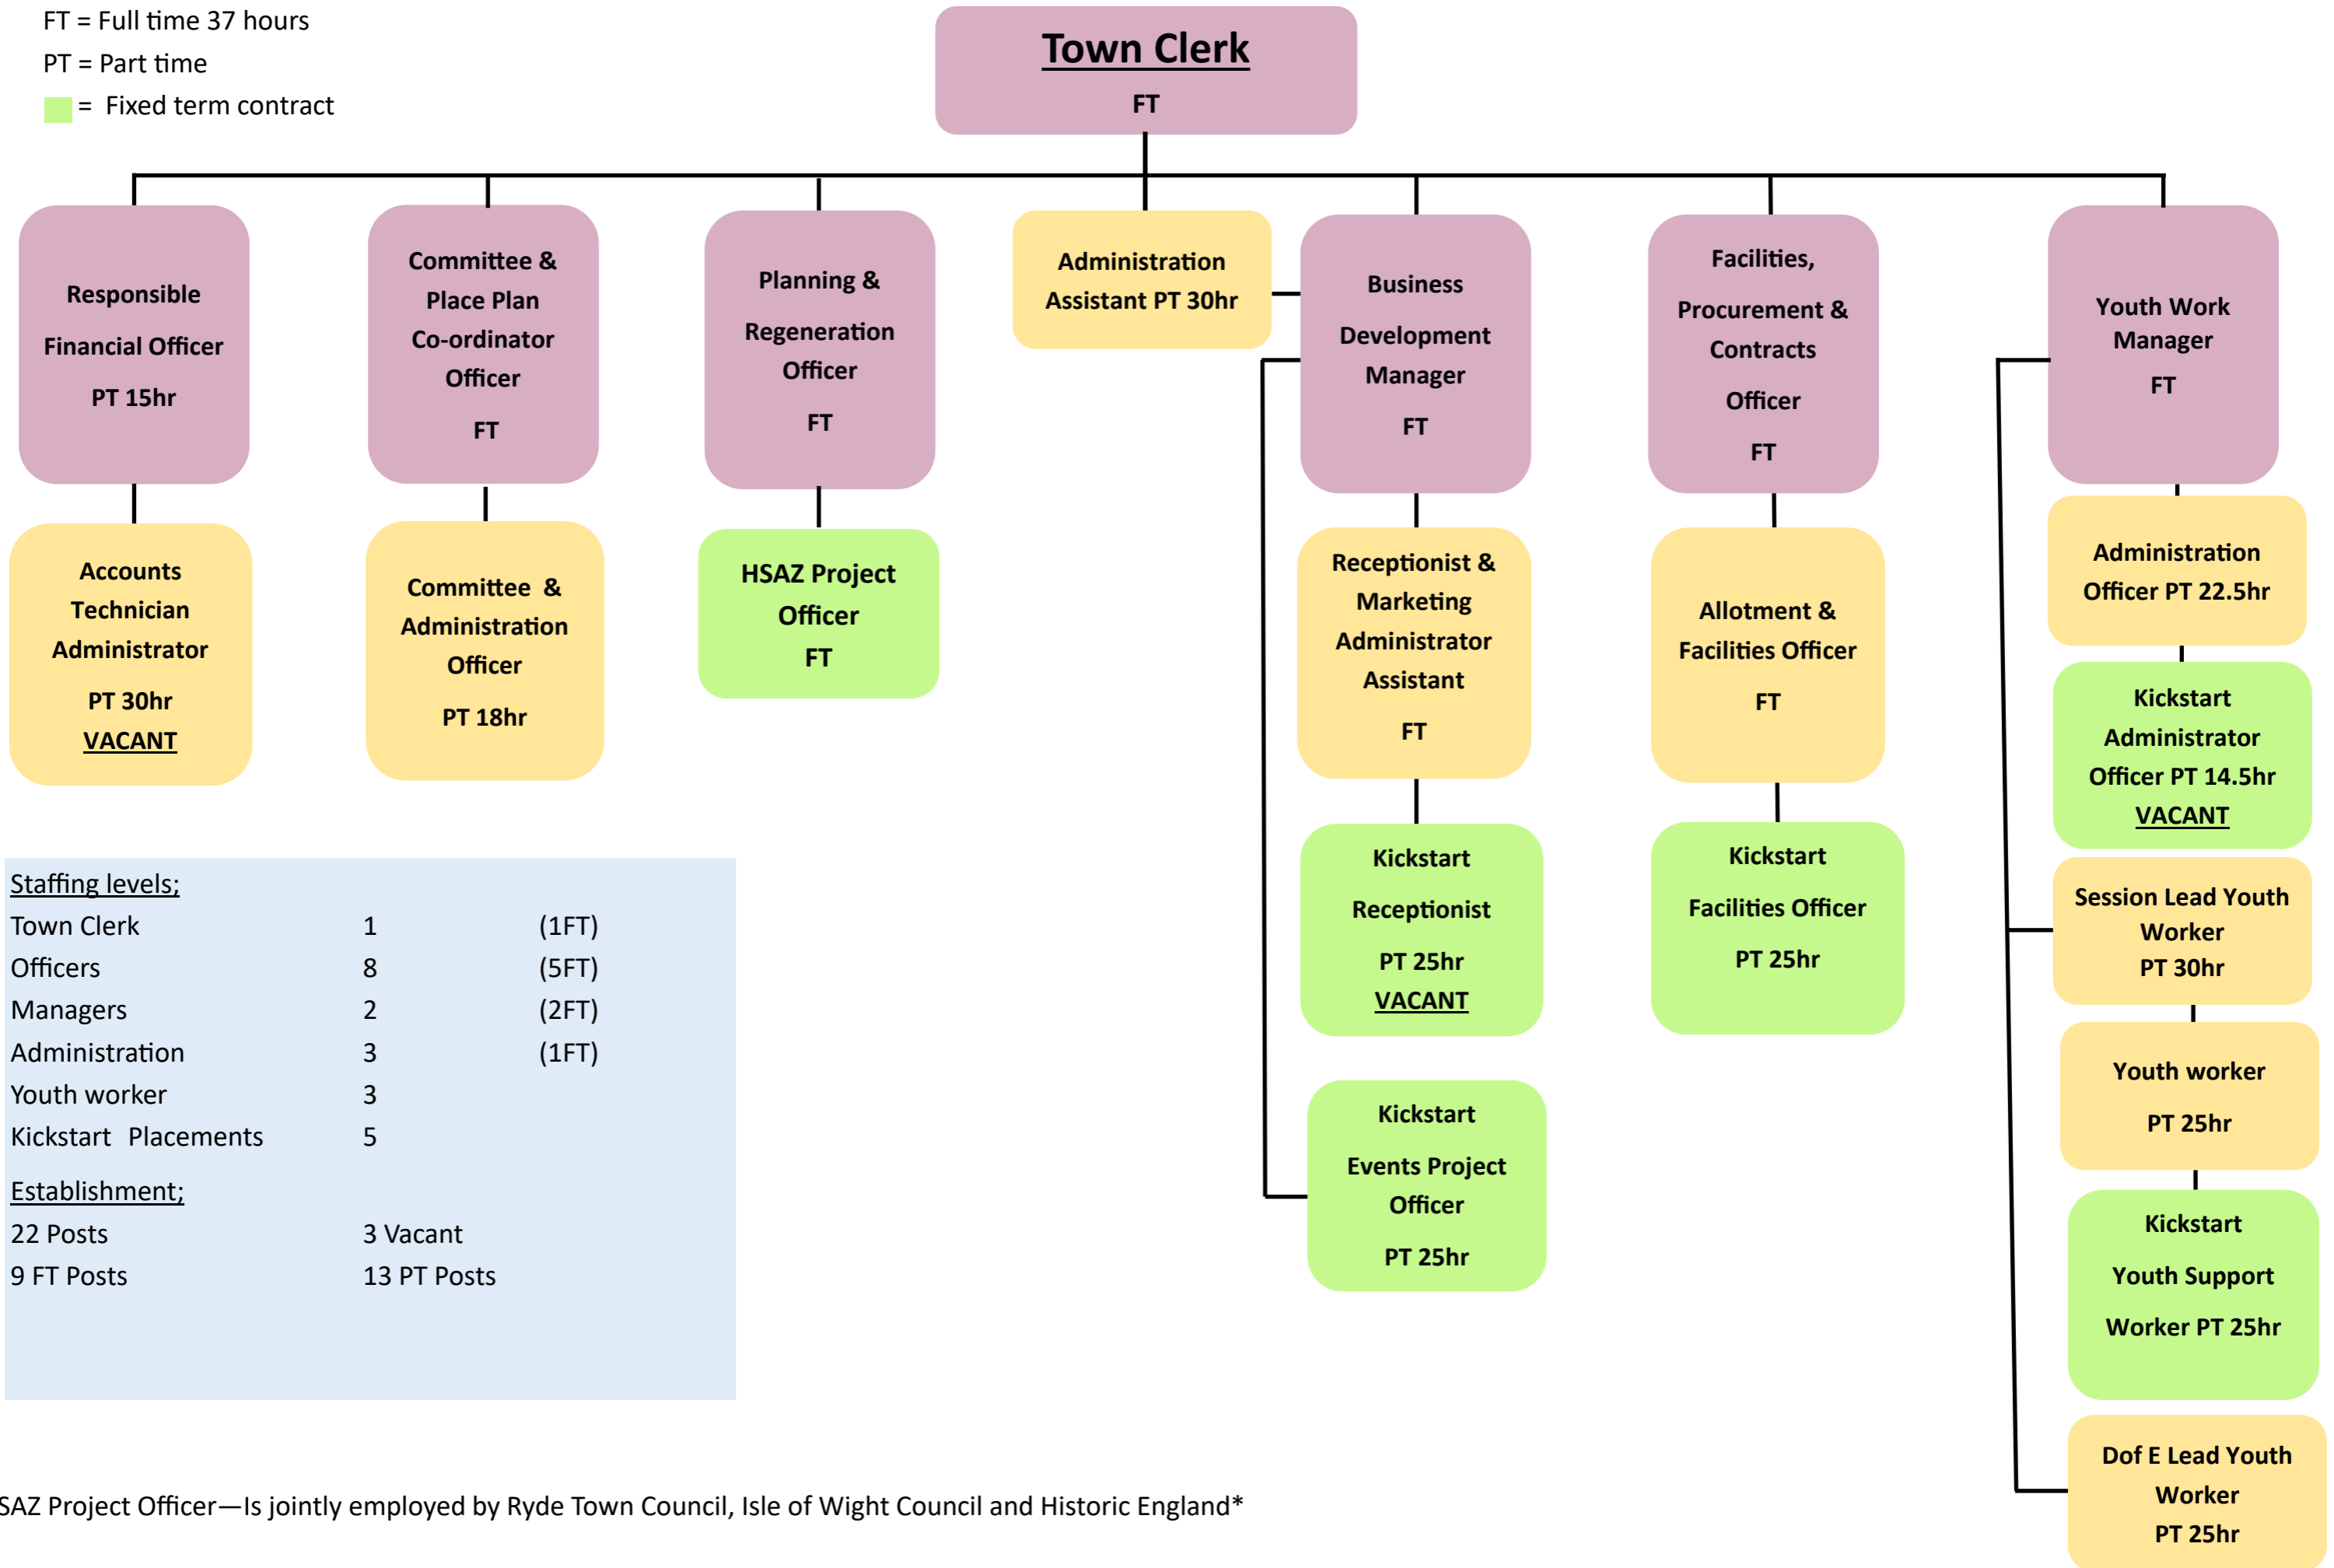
FT = Full time 37 hours
PT = Part time
= Fixed term contract

Town Clerk
FT

Responsible Financial Officer PT 15hr

Accounts Technician Administrator PT 30hr VACANT

Committee & Place Plan Co-ordinator Officer FT

Committee & Administration Officer PT 18hr

Planning & Regeneration Officer FT

HSAZ Project Officer FT

Administration Assistant PT 30hr

Business Development Manager FT

Receptionist & Marketing Administrator Assistant FT

Kickstart Receptionist PT 25hr VACANT

Kickstart Events Project Officer PT 25hr

Facilities, Procurement & Contracts Officer FT

Allotment & Facilities Officer FT

Kickstart Facilities Officer PT 25hr

Youth Work Manager FT

Administration Officer PT 22.5hr

Kickstart Administrator Officer PT 14.5hr VACANT

Session Lead Youth Worker PT 30hr

Youth worker PT 25hr

Kickstart Youth Support Worker PT 25hr

Dof E Lead Youth Worker PT 25hr

Staffing levels;
| | | |
|---|---|---|
| Town Clerk | 1 | (1FT) |
| Officers | 8 | (5FT) |
| Managers | 2 | (2FT) |
| Administration | 3 | (1FT) |
| Youth worker | 3 | |
| Kickstart Placements | 5 | |

Establishment;
22 Posts 3 Vacant
9 FT Posts 13 PT Posts

SAZ Project Officer—Is jointly employed by Ryde Town Council, Isle of Wight Council and Historic England*